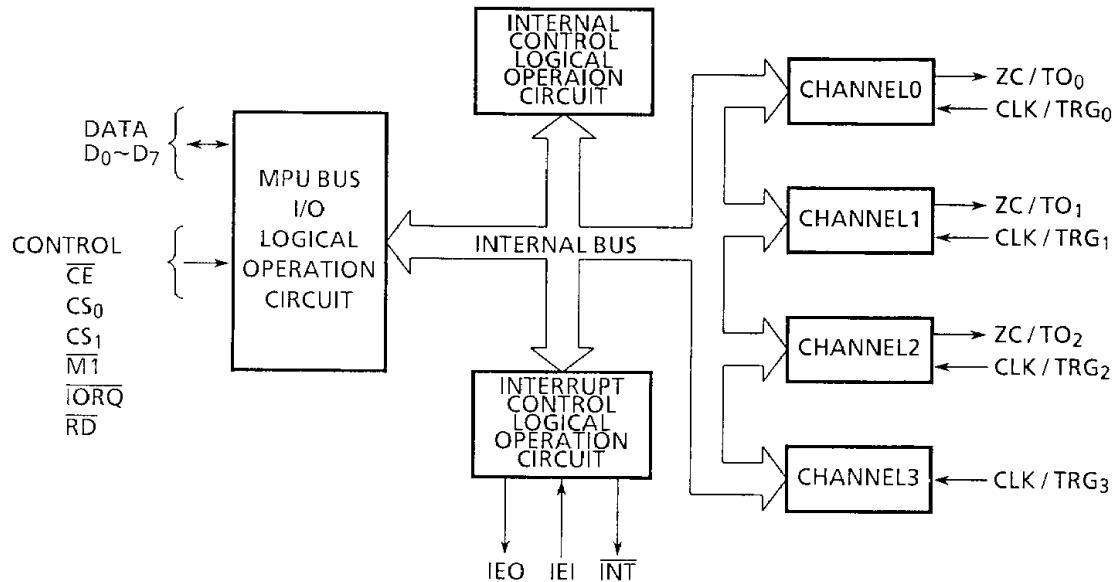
DATA
$D_0 \sim D_7$

CONTROL
$\overline{CE}$
$CS_0$
$CS_1$
$\overline{M1}$
$\overline{IORQ}$
$\overline{RD}$

MPU BUS I/O LOGICAL OPERATION CIRCUIT

INTERNAL CONTROL LOGICAL OPERAION CIRCUIT

INTERNAL BUS

INTERRUPT CONTROL LOGICAL OPERATION CIRCUIT

IEO IEI $\overline{INT}$

CHANNEL0
$ZC / TO_0$
$CLK / TRG_0$

CHANNEL1
$ZC / TO_1$
$CLK / TRG_1$

CHANNEL2
$ZC / TO_2$
$CLK / TRG_2$

CHANNEL3
$CLK / TRG_3$